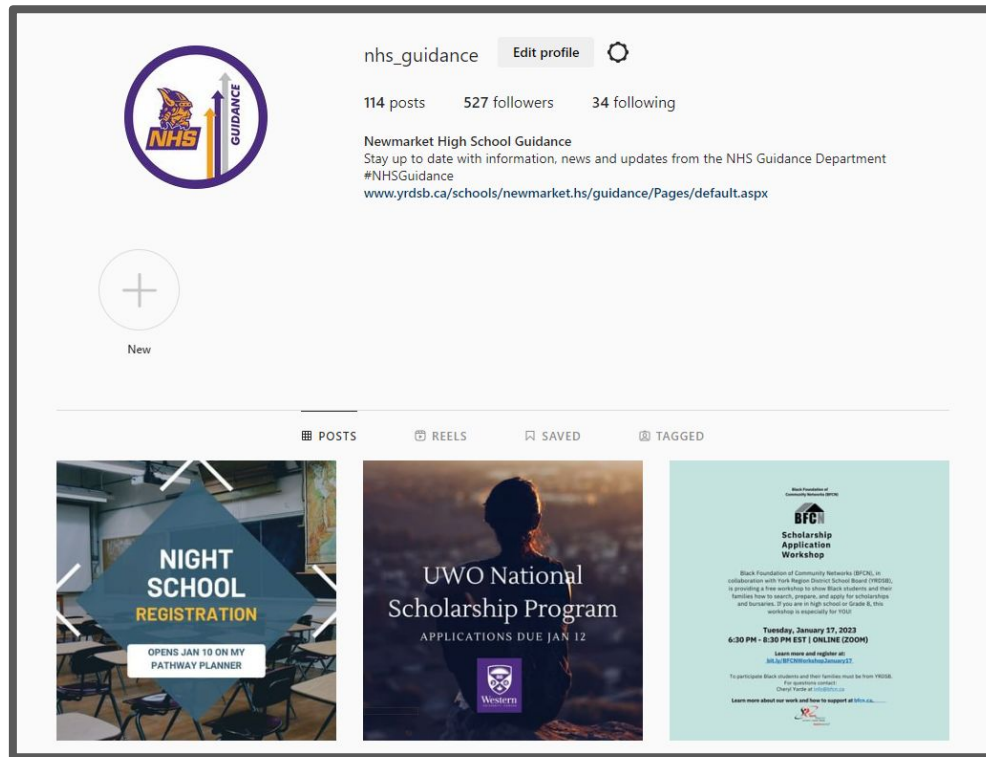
NHS GUIDANCE

nhs_guidance Edit profile

114 posts 527 followers 34 following

Newmarket High School Guidance
Stay up to date with information, news and updates from the NHS Guidance Department
#NHSGuidance
www.yrdsb.ca/schools/newmarket.hs/guidance/Pages/default.aspx

New

POSTS REELS SAVED TAGGED

NIGHT SCHOOL REGISTRATION
OPENS JAN 10 ON MY PATHWAY PLANNER

UWO National Scholarship Program
APPLICATIONS DUE JAN 12
Western

Black Foundation of Community Networks (BFCN)
BFCN
Scholarship Application Workshop

Black Foundation of Community Networks (BFCN), in collaboration with York Region District School Board (YRDSB), is providing a free workshop to show Black students and their families how to search, prepare, and apply for scholarships and bursaries. If you are in high school or Grade 8, this workshop is especially for YOU!

Tuesday, January 17, 2023
6:30 PM - 8:30 PM EST | ONLINE (ZOOM)

Learn more and register at:
bit.ly/BFCNWorkshopJanuary17

To participate Black students and their families must be from YRDSB.
For questions contact:
Cheryl Yarde at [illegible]

Learn more about our work and how to support at bfcn.ca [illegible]